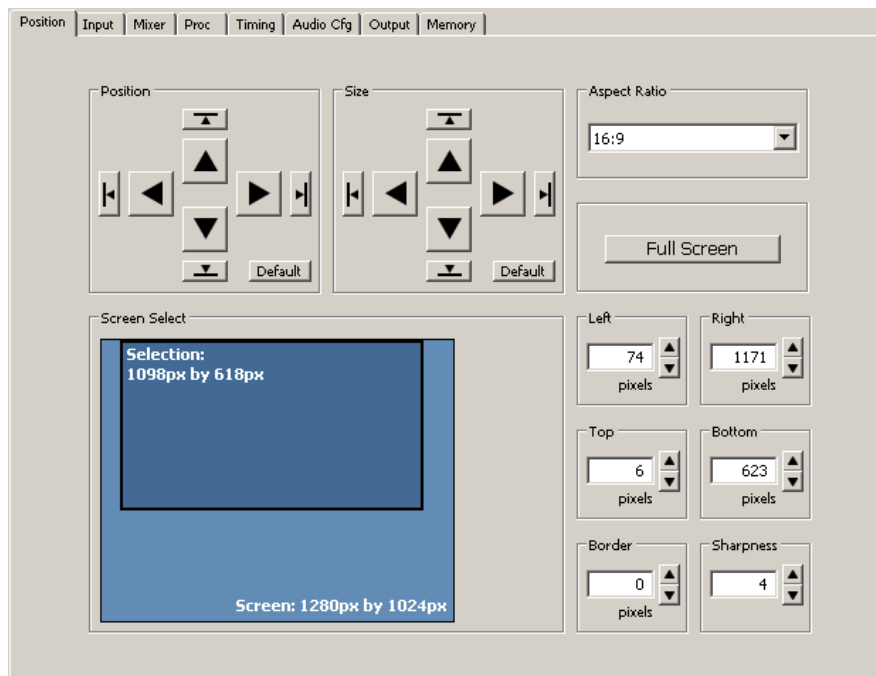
Position | Input | Mixer | Proc | Timing | Audio Cfg | Output | Memory

Position

Default

Size

Default

Aspect Ratio

16:9

Full Screen

Screen Select

Selection:
1098px by 618px

Screen: 1280px by 1024px

Left
74
pixels

Right
1171
pixels

Top
6
pixels

Bottom
623
pixels

Border
0
pixels

Sharpness
4